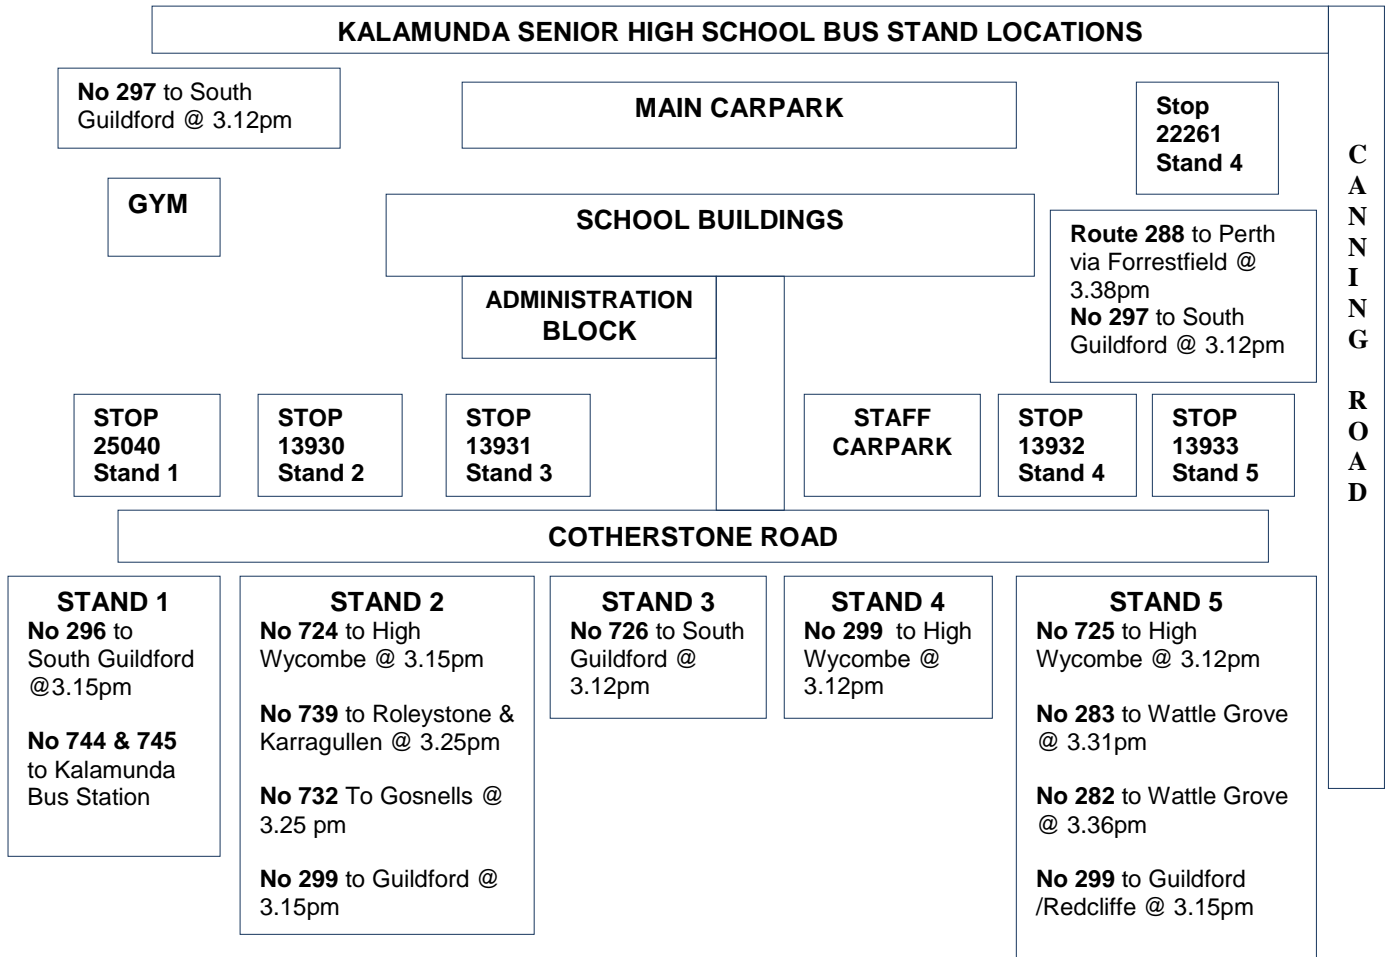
KALAMUNDA SENIOR HIGH SCHOOL BUS STAND LOCATIONS

No 297 to South Guildford @ 3.12pm

MAIN CARPARK

Stop 22261 Stand 4

CANNING ROAD

GYM

SCHOOL BUILDINGS

Route 288 to Perth via Forrestfield @ 3.38pm
No 297 to South Guildford @ 3.12pm

ADMINISTRATION BLOCK

STOP 25040 Stand 1

STOP 13930 Stand 2

STOP 13931 Stand 3

STAFF CARPARK

STOP 13932 Stand 4

STOP 13933 Stand 5

COTHERSTONE ROAD

STAND 1
No 296 to South Guildford @3.15pm

No 744 & 745 to Kalamunda Bus Station

STAND 2
No 724 to High Wycombe @ 3.15pm

No 739 to Roleystone & Karragullen @ 3.25pm

No 732 To Gosnells @ 3.25 pm

No 299 to Guildford @ 3.15pm

STAND 3
No 726 to South Guildford @ 3.12pm

STAND 4
No 299 to High Wycombe @ 3.12pm

STAND 5
No 725 to High Wycombe @ 3.12pm

No 283 to Wattle Grove @ 3.31pm

No 282 to Wattle Grove @ 3.36pm

No 299 to Guildford /Redcliffe @ 3.15pm